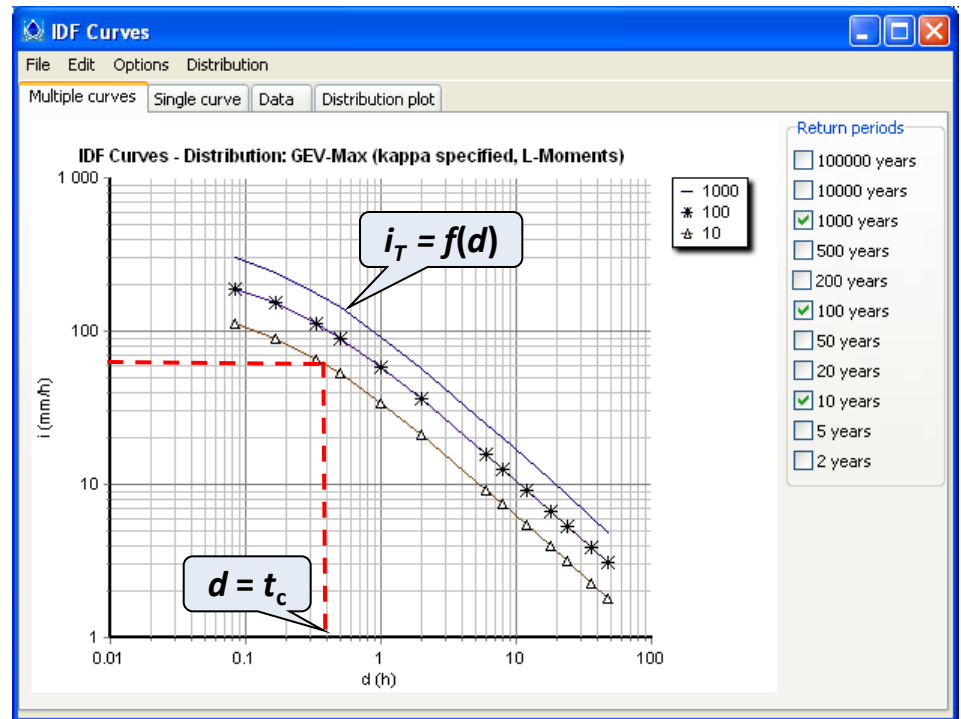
IDF Curves

File Edit Options Distribution

Multiple curves | Single curve | Data | Distribution plot

IDF Curves - Distribution: GEV-Max (kappa specified, L-Moments)

1 000
100
10
1

i (mm/h)

0.01 0.1 1 10 100

d (h)

1000
100
10

$i_T = f(d)$

$d = t_c$

Return periods
100000 years
10000 years
1000 years
500 years
200 years
100 years
50 years
20 years
10 years
5 years
2 years